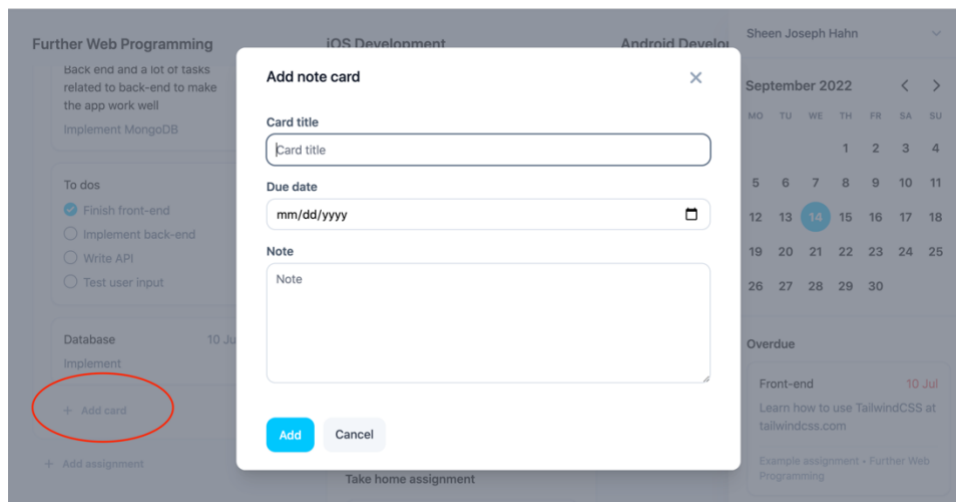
Further Web Programming

Back end and a lot of tasks related to back-end to make the app work well

Implement MongoDB

To dos

Finish front-end

Implement back-end

Write API

Test user input

Database 10 Ju

Implement

+ Add card

+ Add assignment

iOS Development

Android Develo

Take home assignment

Add note card

×

Card title

Card title

Due date

mm/dd/yyyy

Note

Note

Add

Cancel

Sheen Joseph Hahn

September 2022

| MO | TU | WE | TH | FR | SA | SU |
|---|---|---|---|---|---|---|
| | | | 1 | 2 | 3 | 4 |
| 5 | 6 | 7 | 8 | 9 | 10 | 11 |
| 12 | 13 | 14 | 15 | 16 | 17 | 18 |
| 19 | 20 | 21 | 22 | 23 | 24 | 25 |
| 26 | 27 | 28 | 29 | 30 | | |

Overdue

Front-end 10 Jul

Learn how to use TailwindCSS at tailwindcss.com

Example assignment • Further Web Programming